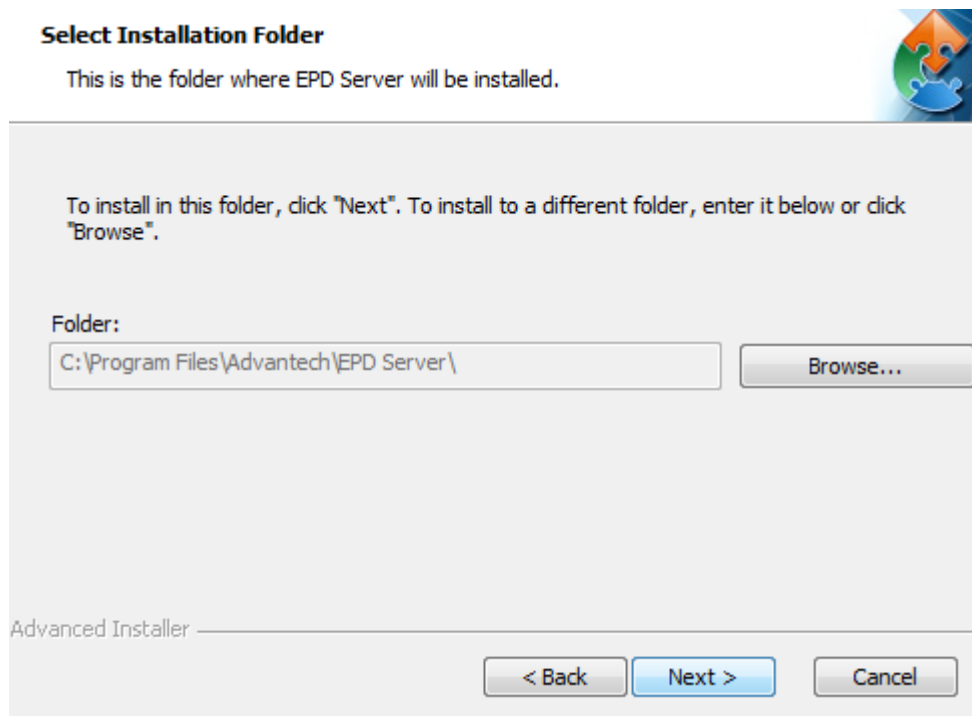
Select Installation Folder

This is the folder where EPD Server will be installed.

To install in this folder, click "Next". To install to a different folder, enter it below or click "Browse".

Folder:

C:\Program Files\Advantech\EPD Server\

Browse...

Advanced Installer

< Back

Next >

Cancel